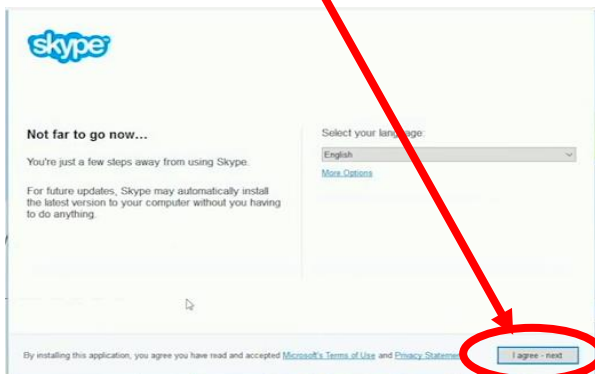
skype

Not far to go now...

You're just a few steps away from using Skype.

For future updates, Skype may automatically install the latest version to your computer without you having to do anything.

Select your lang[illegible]age:

English

More Options

By installing this application, you agree you have read and accepted Microsoft's Terms of Use and Privacy Statemen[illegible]

I agree - next